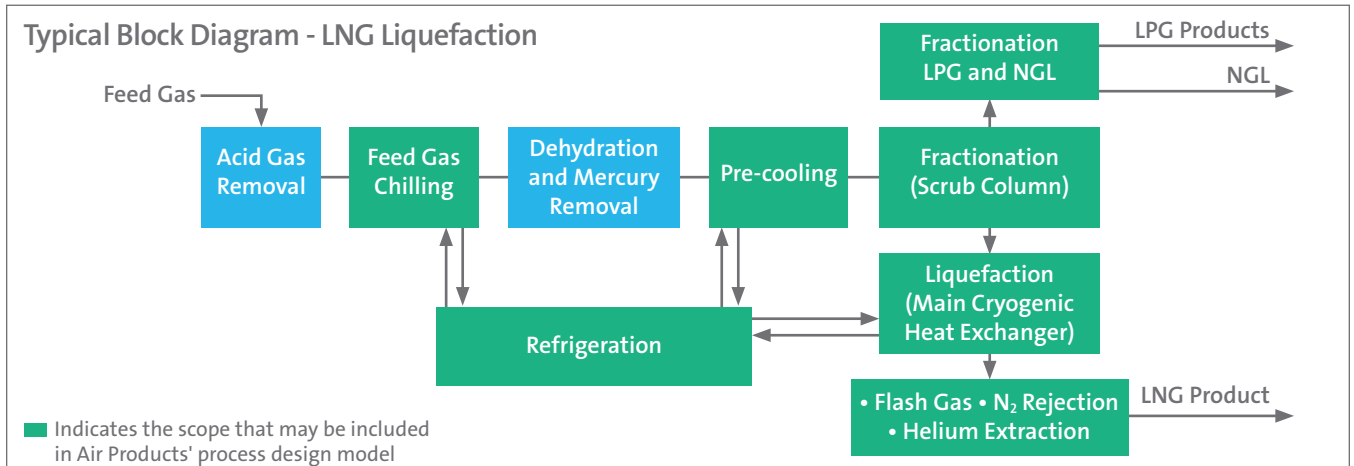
Typical Block Diagram - LNG Liquefaction

Feed Gas

Acid Gas Removal

Feed Gas Chilling

Dehydration and Mercury Removal

Pre-cooling

Fractionation (Scrub Column)

Fractionation LPG and NGL

LPG Products

NGL

Liquefaction (Main Cryogenic Heat Exchanger)

Refrigeration

• Flash Gas • $N_2$ Rejection • Helium Extraction

LNG Product

Indicates the scope that may be included in Air Products' process design model